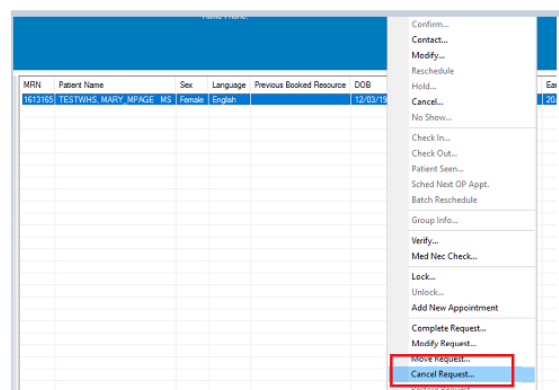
Home Phone:

| MRN | Patient Name | Sex | Language | Previous Booked Resource | DOB | Ear |
|---|---|---|---|---|---|---|
| 1613165 | TESTWHS, MARY_MPAGE MS | Female | English | | 12/03/19 | 20 |

Confirm...
Contact...
Modify...
Reschedule
Hold...
Cancel...
No Show...
Check In...
Check Out...
Patient Seen...
Sched Next OP Appt.
Batch Reschedule
Group Info...
Verify...
Med Nec Check...
Lock...
Unlock...
Add New Appointment
Complete Request...
Modify Request...
Move Request...
Cancel Request...
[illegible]